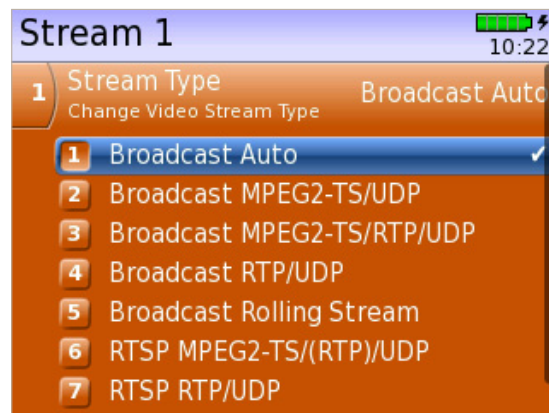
Stream 1

10:22

1 Stream Type
Change Video Stream Type
Broadcast Auto

1 Broadcast Auto ✓
2 Broadcast MPEG2-TS/UDP
3 Broadcast MPEG2-TS/RTP/UDP
4 Broadcast RTP/UDP
5 Broadcast Rolling Stream
6 RTSP MPEG2-TS/(RTP)/UDP
7 RTSP RTP/UDP